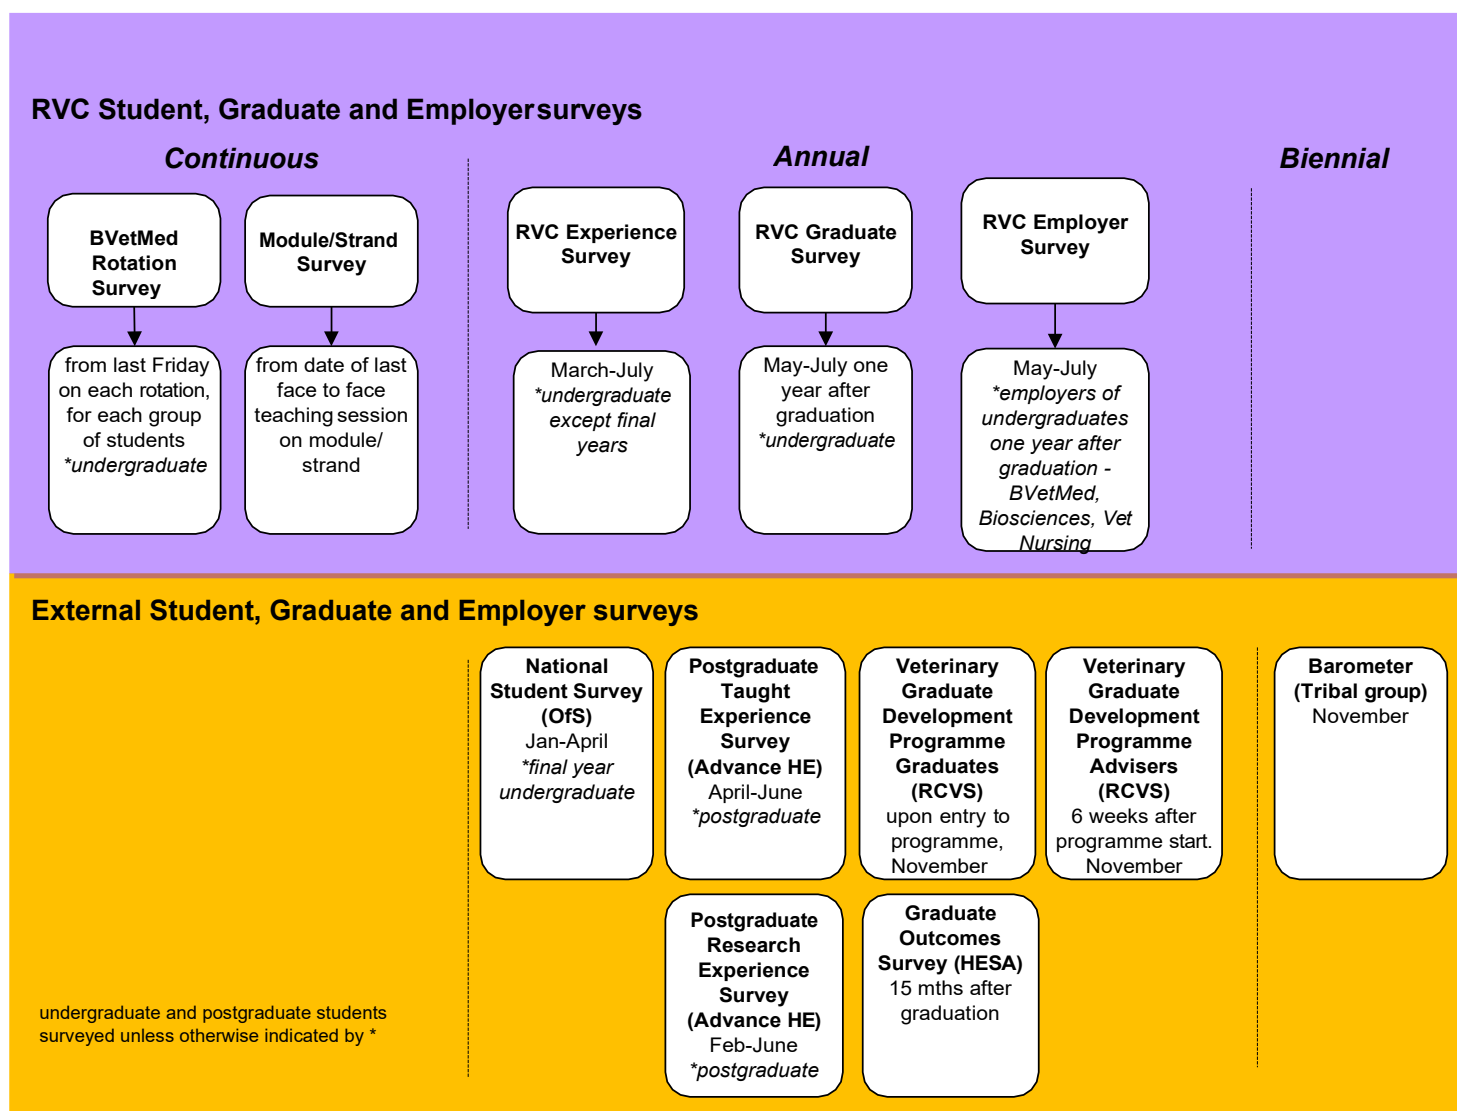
RVC Student, Graduate and Employersurveys

Continuous

Annual

Biennial

BVetMed Rotation Survey

from last Friday on each rotation, for each group of students *undergraduate

Module/Strand Survey

from date of last face to face teaching session on module/ strand

RVC Experience Survey

March-July *undergraduate except final years

RVC Graduate Survey

May-July one year after graduation *undergraduate

RVC Employer Survey

May-July *employers of undergraduates one year after graduation - BVetMed, Biosciences, Vet Nursing

External Student, Graduate and Employer surveys

National Student Survey (OfS) Jan-April *final year undergraduate

Postgraduate Taught Experience Survey (Advance HE) April-June *postgraduate

Veterinary Graduate Development Programme Graduates (RCVS) upon entry to programme, November

Veterinary Graduate Development Programme Advisers (RCVS) 6 weeks after programme start. November

Barometer (Tribal group) November

Postgraduate Research Experience Survey (Advance HE) Feb-June *postgraduate

Graduate Outcomes Survey (HESA) 15 mths after graduation

undergraduate and postgraduate students surveyed unless otherwise indicated by *